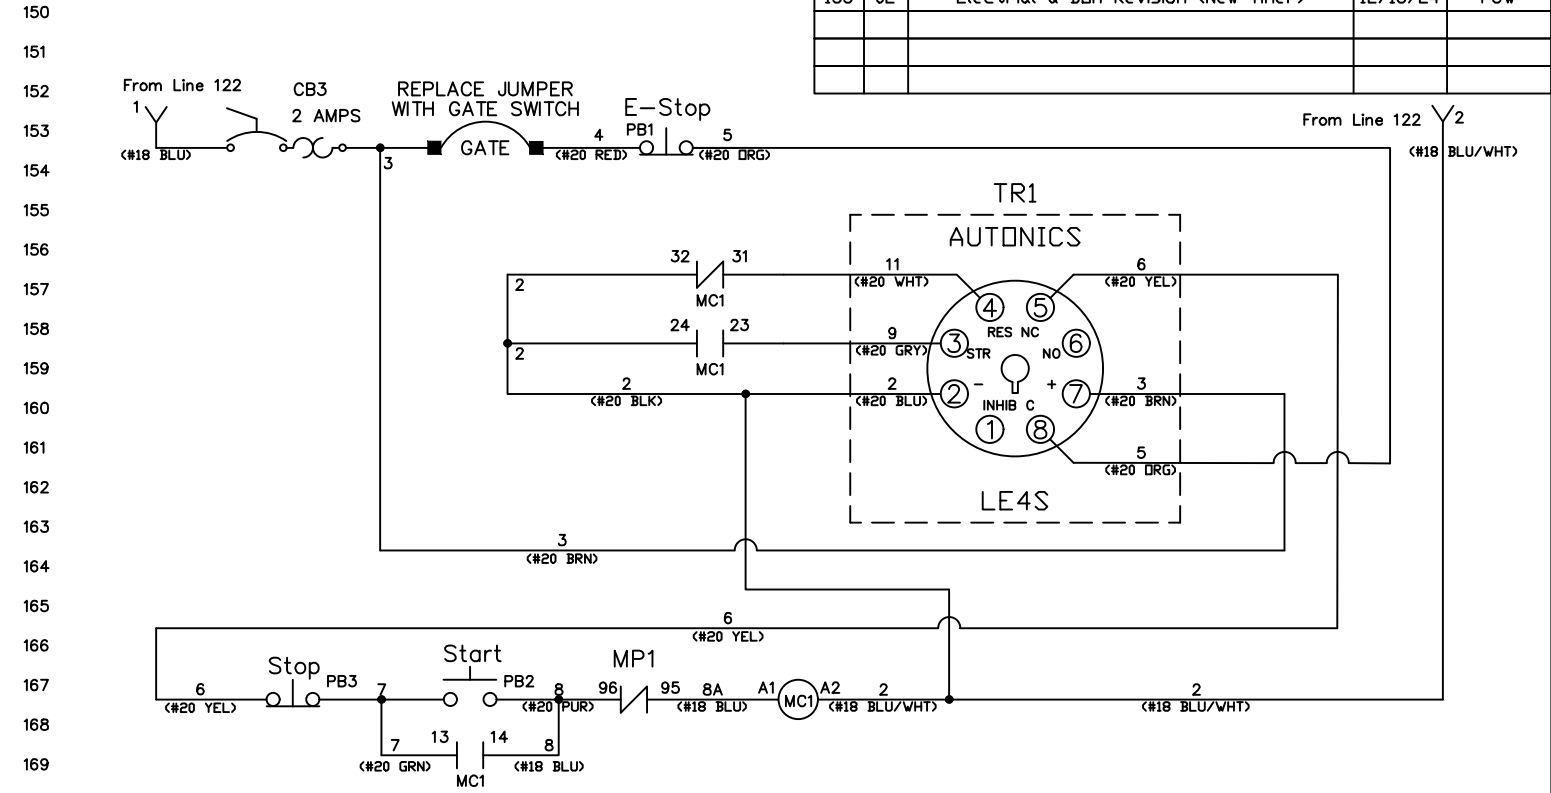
150
151
152
153
154
155
156
157
158
159
160
161
162
163
164
165
166
167
168
169

From Line 122
1
(#18 BLU)
CB3
2 AMPS
3
REPLACE JUMPER
WITH GATE SWITCH
GATE
4
(#20 RED)
E-Stop
PB1
5
(#20 ORG)
From Line 122
2
(#18 BLU/WHT)

TR1
AUTONICS
2
32
31
MC1
11
(#20 WHT)
6
(#20 YEL)
2
24
23
MC1
9
(#20 GRY)
4
5
RES NC
3
STR
NO
6
2
(#20 BLK)
2
(#20 BLU)
2
-
+
7
INHIB C
3
(#20 BRN)
1
8
5
(#20 ORG)
LE4S

3
(#20 BRN)

6
(#20 YEL)

6
(#20 YEL)
Stop
PB3
7
Start
PB2
8
(#20 PUR)
MP1
96
95
8A
(#18 BLU)
A1
MC1
A2
2
(#18 BLU/WHT)
2
(#18 BLU/WHT)
7
(#20 GRN)
13
14
MC1
8
(#18 BLU)